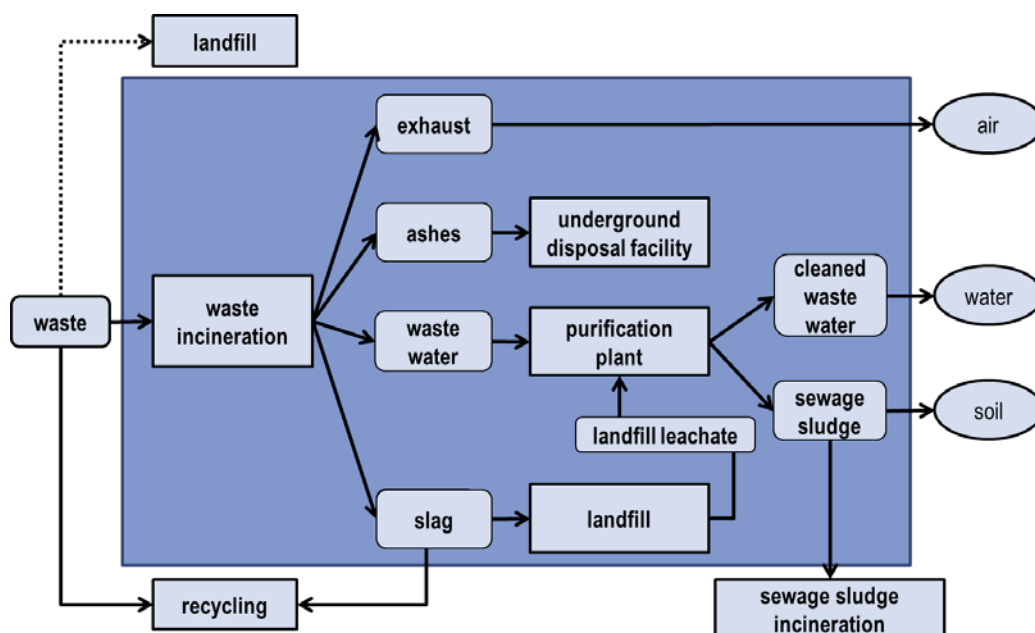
landfill

exhaust

air

ashes

underground disposal facility

waste

waste incineration

waste water

purification plant

cleaned waste water

water

sewage sludge

soil

landfill leachate

slag

landfill

recycling

sewage sludge incineration